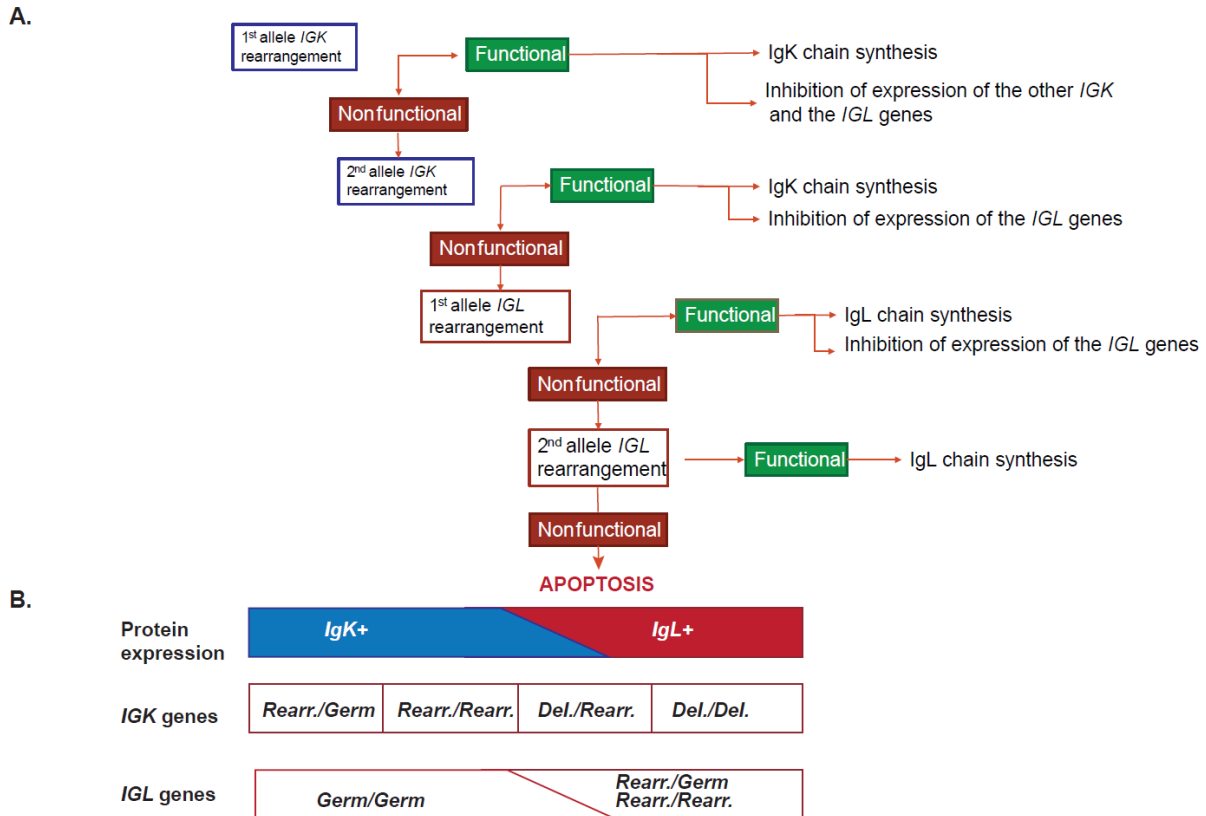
A.

1st allele *IGK* rearrangement

Functional → IgK chain synthesis
→ Inhibition of expression of the other *IGK* and the *IGL* genes

Nonfunctional

2nd allele *IGK* rearrangement

Functional → IgK chain synthesis
→ Inhibition of expression of the *IGL* genes

Nonfunctional

1st allele *IGL* rearrangement

Functional → IgL chain synthesis
→ Inhibition of expression of the *IGL* genes

Nonfunctional

2nd allele *IGL* rearrangement → Functional → IgL chain synthesis

Nonfunctional

APOPTOSIS

B.

Protein expression | *IgK+* | *IgL+*

*IGK* genes | *Rearr./Germ* | *Rearr./Rearr.* | *Del./Rearr.* | *Del./Del.*

*IGL* genes | *Germ/Germ* | *Rearr./Germ* *Rearr./Rearr.*